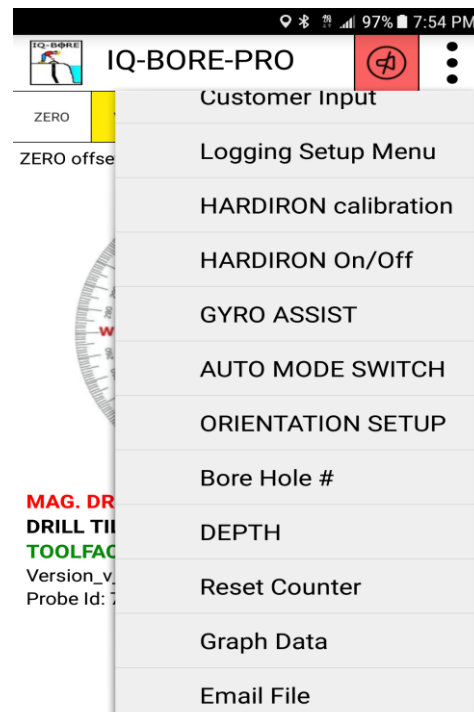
97% 7:54 PM

IQ-BORE

IQ-BORE-PRO

ZERO

ZERO offse

W

MAG. DR
DRILL TIL
TOOLFAC
Version_v_
Probe Id: 7

Customer Input
Logging Setup Menu
HARDIRON calibration
HARDIRON On/Off
GYRO ASSIST
AUTO MODE SWITCH
ORIENTATION SETUP
Bore Hole #
DEPTH
Reset Counter
Graph Data
Email File